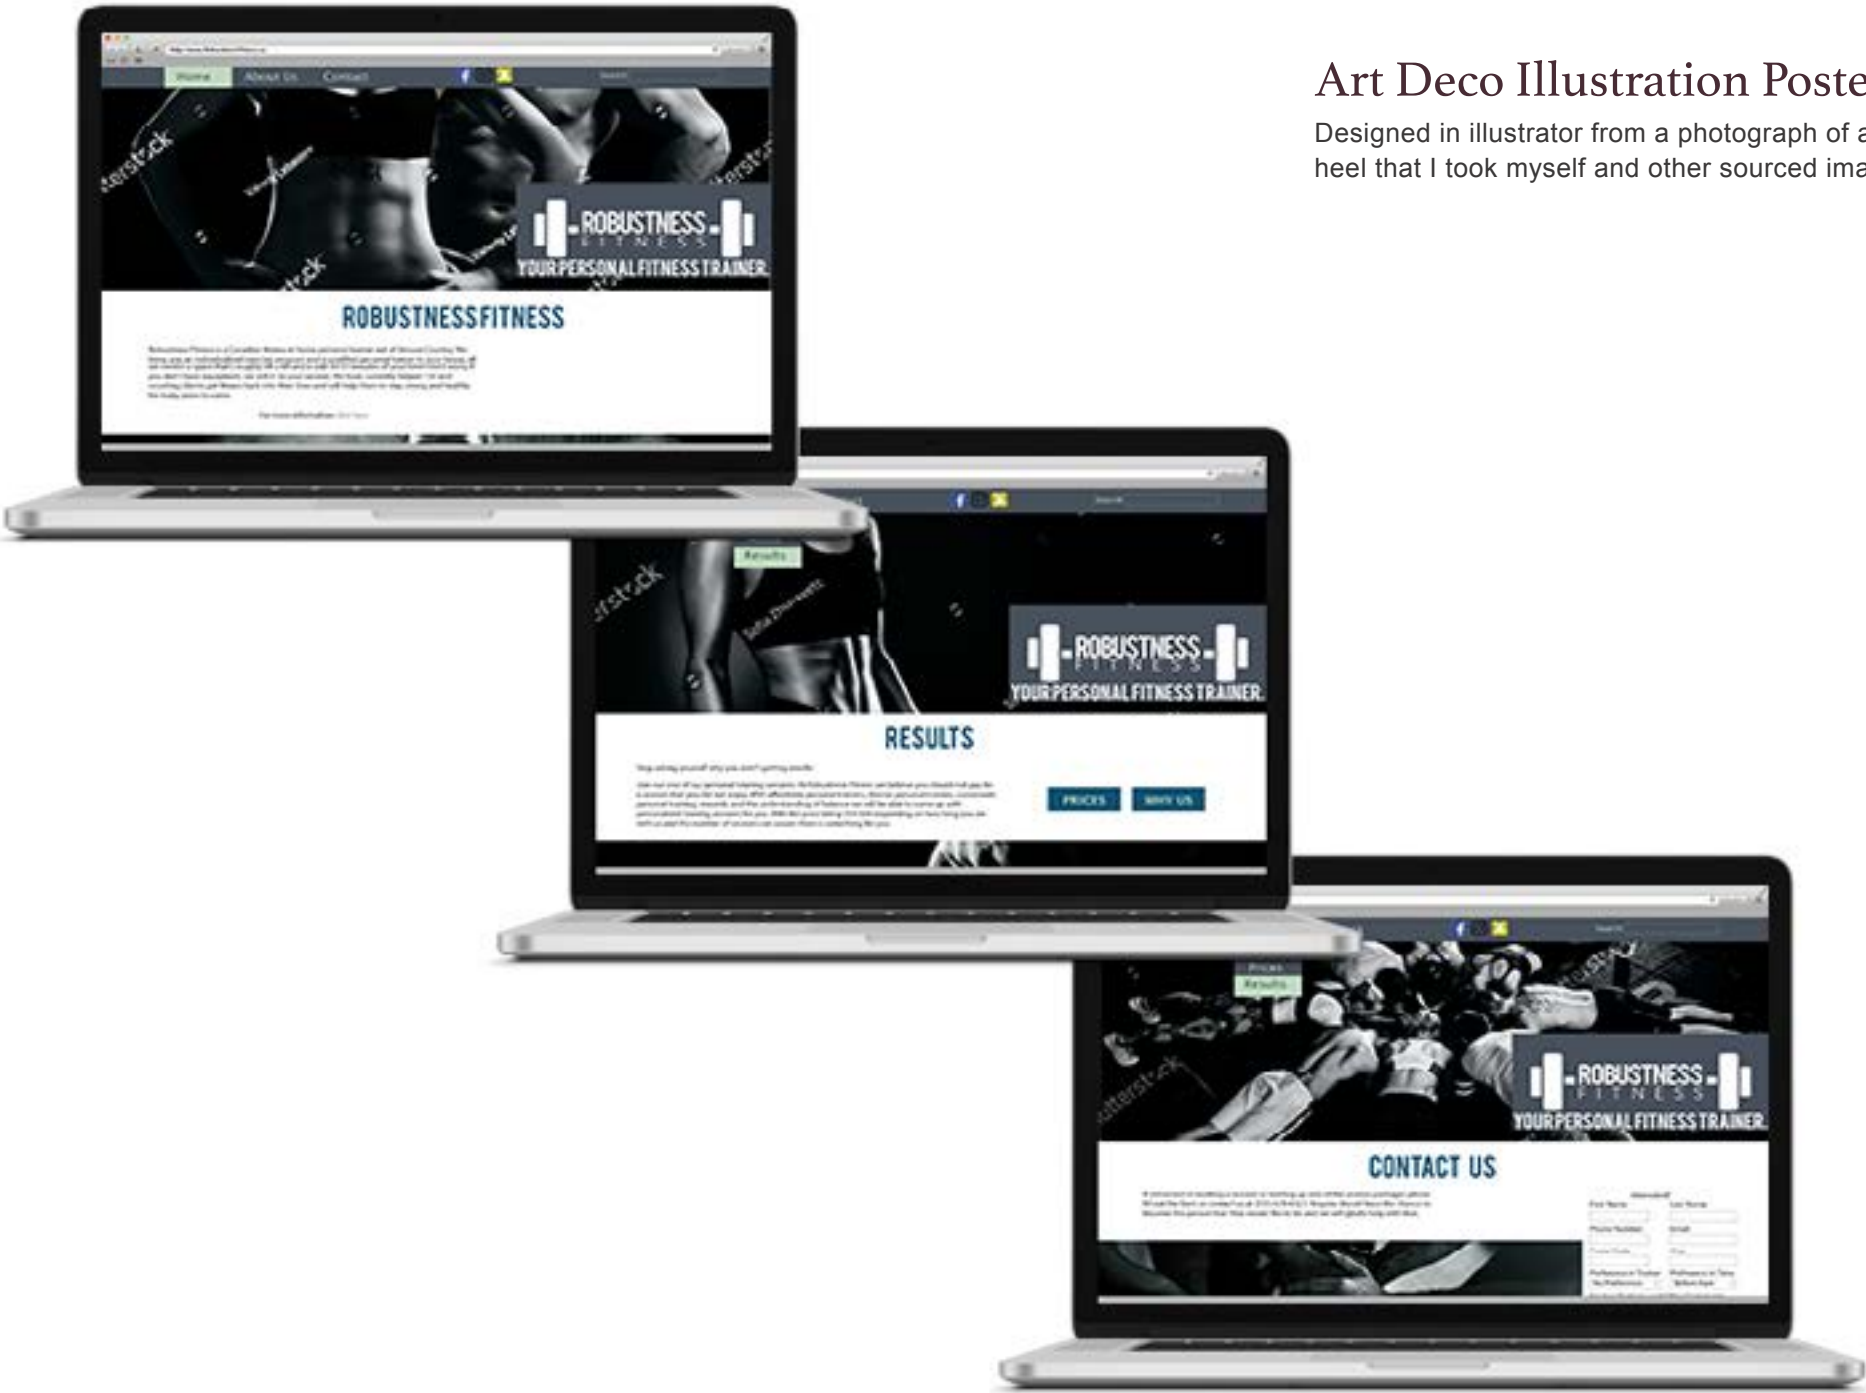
Art Deco Illustration Poste

Designed in illustrator from a photograph of a heel that I took myself and other sourced ima

Home About Us Contact

ROBUSTNESS FITNESS YOUR PERSONAL FITNESS TRAINER.

ROBUSTNESS FITNESS

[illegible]

Results

ROBUSTNESS FITNESS YOUR PERSONAL FITNESS TRAINER.

RESULTS

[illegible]

PRICES WHY US

Prices
Results

ROBUSTNESS FITNESS YOUR PERSONAL FITNESS TRAINER.

CONTACT US

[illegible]